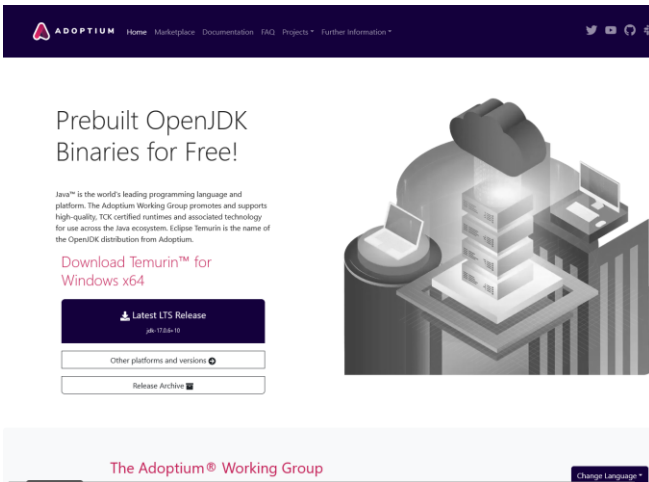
ADOPTIUM Home Marketplace Documentation FAQ Projects Further Information

Prebuilt OpenJDK Binaries for Free!

Java™ is the world's leading programming language and platform. The Adoptium Working Group promotes and supports high-quality, TCK certified runtimes and associated technology for use across the Java ecosystem. Eclipse Temurin is the name of the OpenJDK distribution from Adoptium.

Download Temurin™ for Windows x64

Latest LTS Release
jdk-17.0.6+10

Other platforms and versions

Release Archive

The Adoptium® Working Group

Change Language